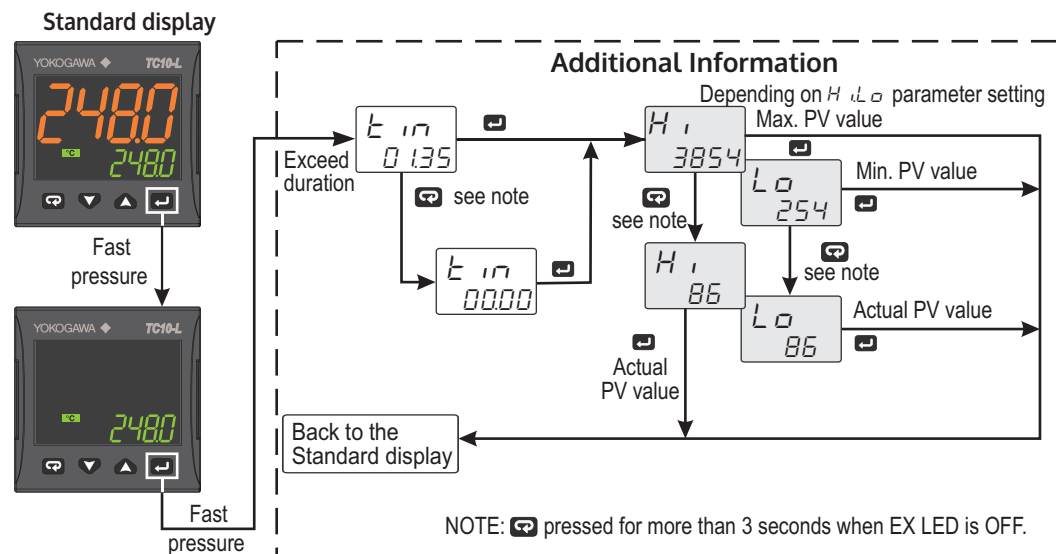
Standard display

YOKOGAWA ◆ TC10-L

248.0

°C 248.0

Fast pressure

YOKOGAWA ◆ TC10-L

°C 248.0

Fast pressure

Additional Information

Exceed duration

t in 01.35

see note

t in 00.00

Depending on HiLo parameter setting

Max. PV value

Hi 3854

see note

Lo 254

Min. PV value

see note

Hi 86

Actual PV value

Lo 86

Actual PV value

Back to the Standard display

NOTE: pressed for more than 3 seconds when EX LED is OFF.